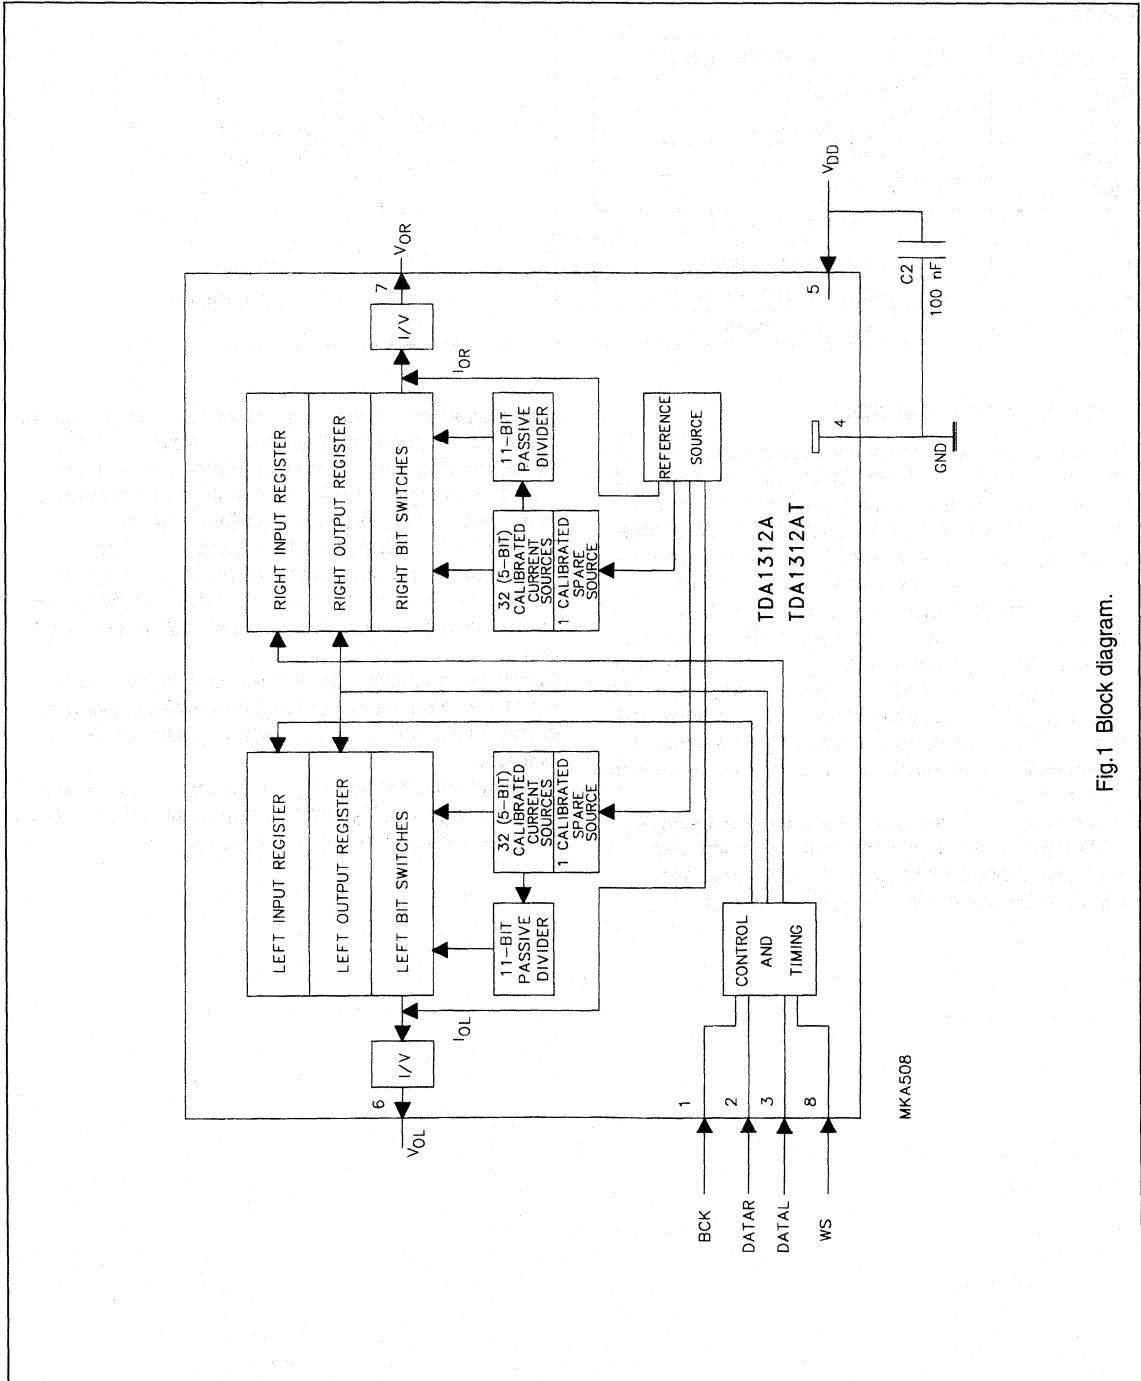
$V_{DD}$

$V_{OR}$

7

I/V

$I_{OR}$

5

C2

100 nF

4

GND

RIGHT INPUT REGISTER

RIGHT OUTPUT REGISTER

RIGHT BIT SWITCHES

11-BIT PASSIVE DIVIDER

REFERENCE SOURCE

32 (5-BIT) CALIBRATED CURRENT SOURCES

1 CALIBRATED SPARE SOURCE

TDA1312A
TDA1312AT

LEFT INPUT REGISTER

LEFT OUTPUT REGISTER

LEFT BIT SWITCHES

32 (5-BIT) CALIBRATED CURRENT SOURCES

1 CALIBRATED SPARE SOURCE

11-BIT PASSIVE DIVIDER

CONTROL AND TIMING

I/V

$I_{OL}$

6

$V_{OL}$

1

2

3

8

BCK

DATAR

DATAL

WS

MKA508

Fig.1 Block diagram.